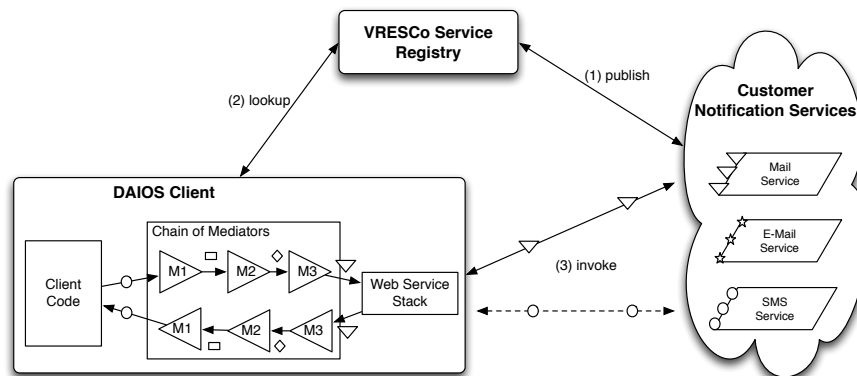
VRESCo Service Registry

(2) lookup

(1) publish

Customer Notification Services

Mail Service

E-Mail Service

SMS Service

DAIOS Client

Chain of Mediators

Client Code

M1

M2

M3

Web Service Stack

M3

M2

M1

(3) invoke